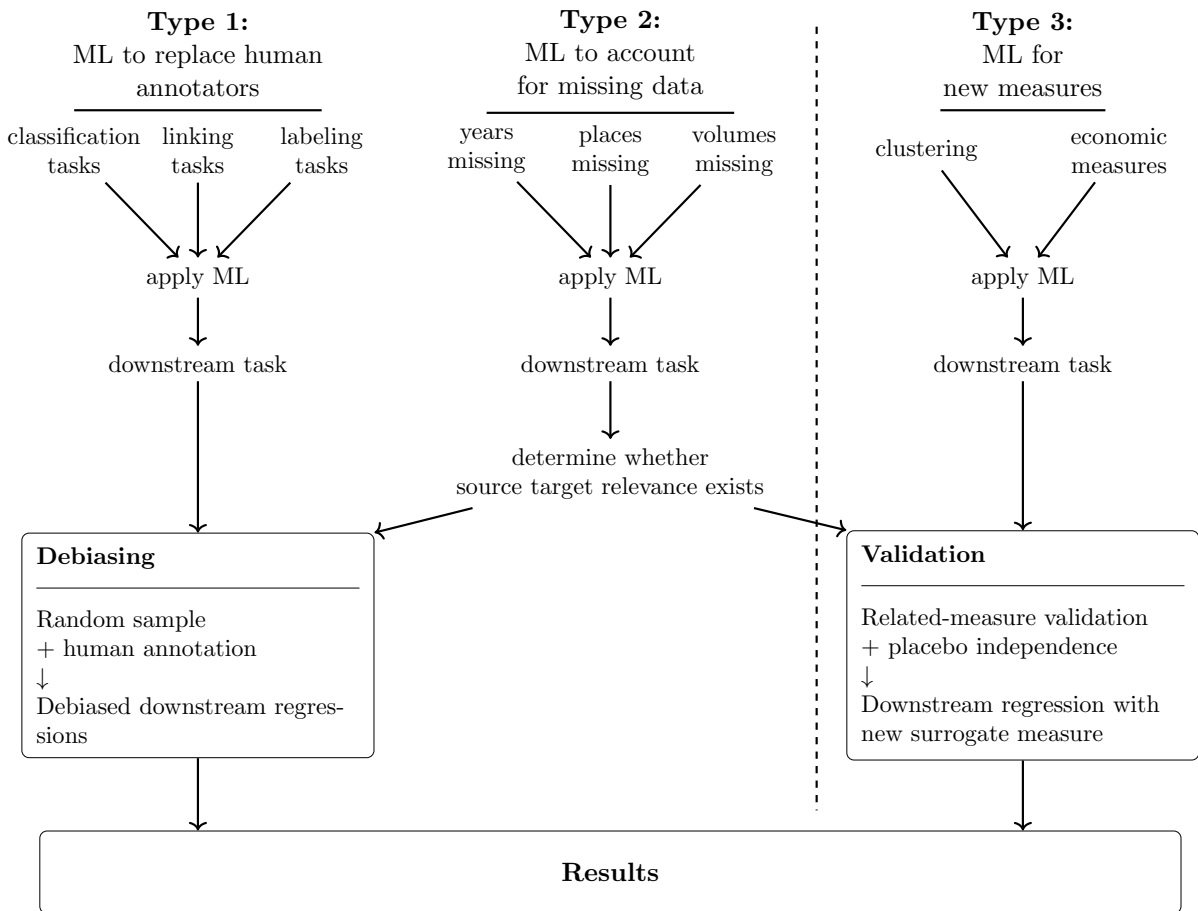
**Type 1:**
ML to replace human annotators

classification tasks

linking tasks

labeling tasks

apply ML

downstream task

**Type 2:**
ML to account for missing data

years missing

places missing

volumes missing

apply ML

downstream task

determine whether source target relevance exists

**Type 3:**
ML for new measures

clustering

economic measures

apply ML

downstream task

**Debiasing**

Random sample
+ human annotation
↓
Debiased downstream regressions

**Validation**

Related-measure validation
+ placebo independence
↓
Downstream regression with new surrogate measure

**Results**